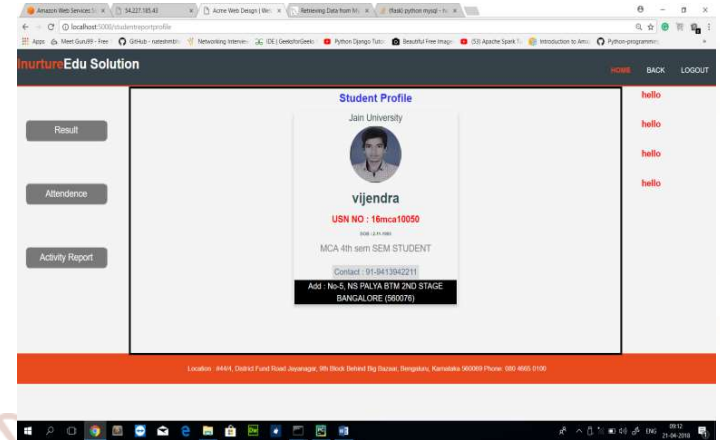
Amazon Web Services | × | 34.227.185.43 × | Acme Web Design | We × | Retrieving Data from M × | flask python mysql - th ×

localhost:5000/studentreportprofile

Apps Meet Guru99 - Free GitHub - nateshmbh Networking Interview IDE | GeeksforGeeks Python Django Tutor Beautiful Free Image (53) Apache Spark Introduction to Ama Python-programming

nurtureEdu Solution

HOME BACK LOGOUT

Result

Attendence

Activity Report

Student Profile

Jain University

vijendra

USN NO : 16mca10050

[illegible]

MCA 4th sem SEM STUDENT

Contact : 91-8413942211

Add : No-5, NS PALYA BTM 2ND STAGE BANGALORE (560076)

hello

hello

hello

hello

Location : #44/4, District Fund Road Jayanagar, 9th Block Behind Big Bazaar, Bengaluru, Karnataka 560069 Phone: 080 4665 0100

ENG 09:12 21-04-2018